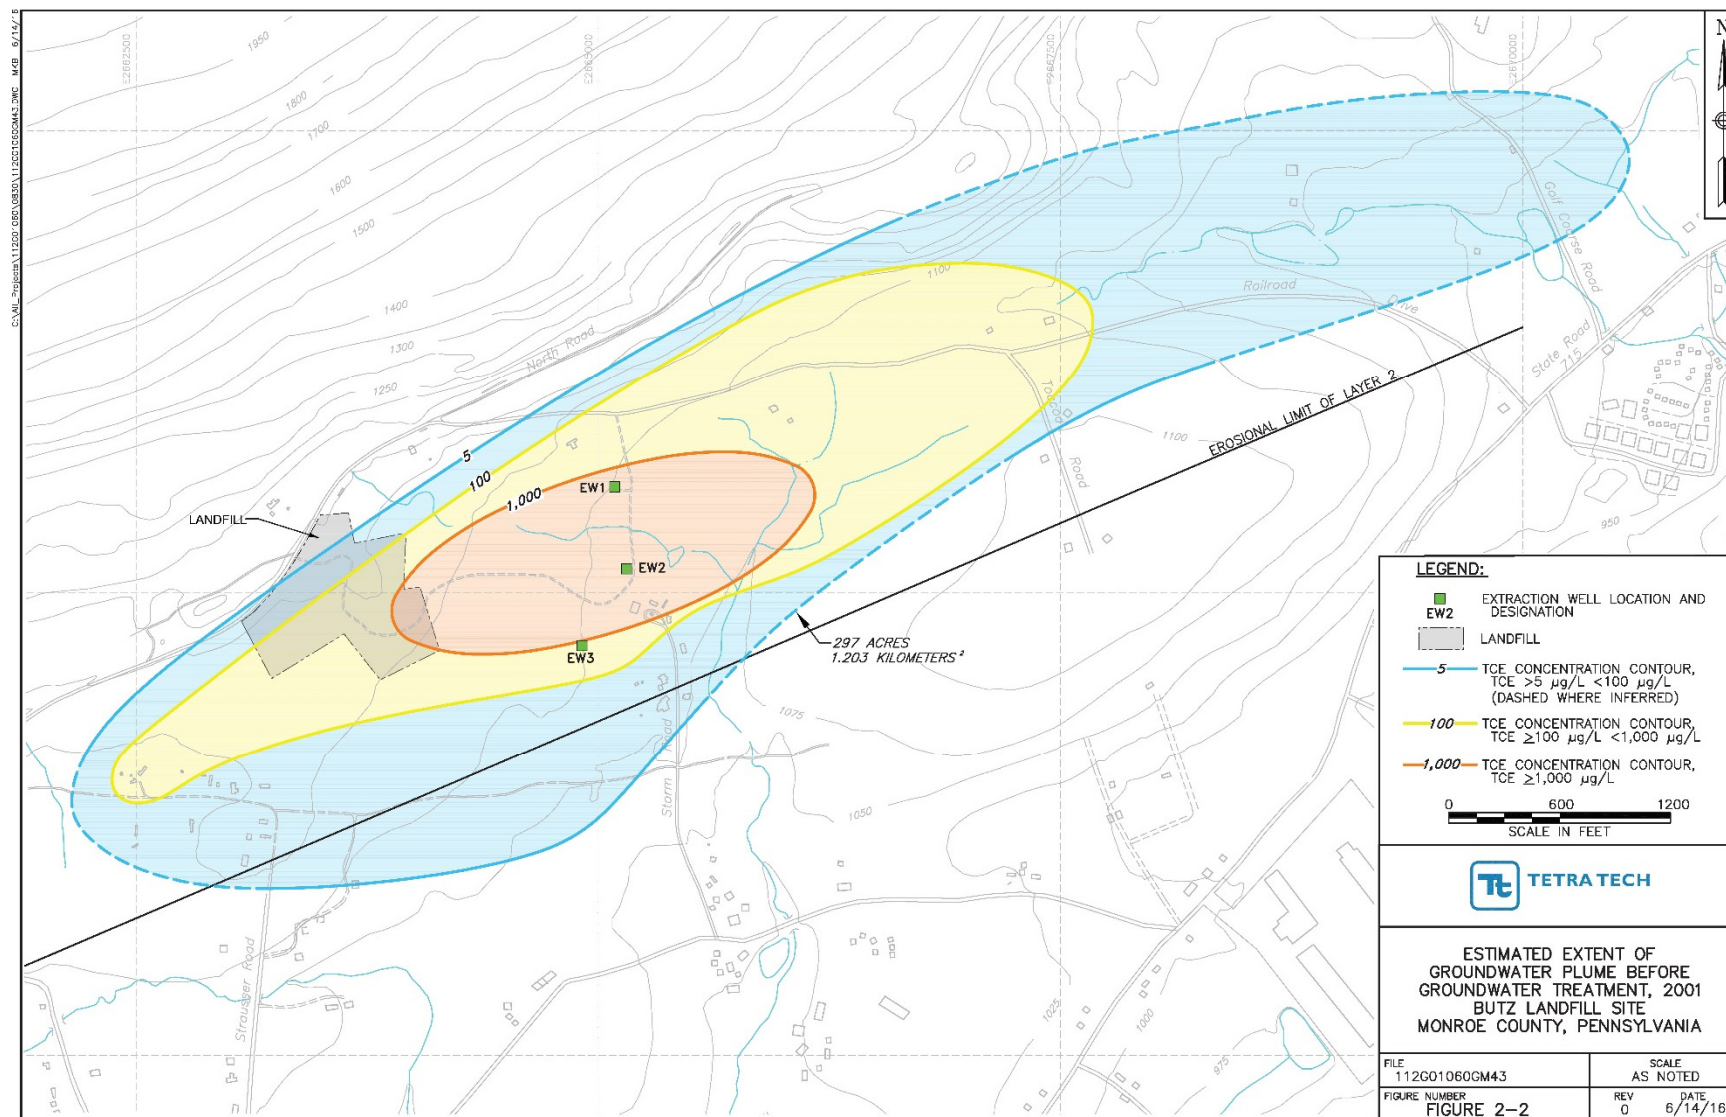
C:\AIL_Projects\112G\0600\0830\112G01060GM43.DWG MKB 6/14/16

E2662500
E2665000
E2667500
E2670000

1950
1800
1700
1600
1500
1400
1300
1250
1100
1100
950
1075
1050
1025
1000
975

North Road
Railroad
Drive
Golf Course Road
State Road 715
Toledo Road
Storm Road
Strausser Road

5
100
1,000
EW1
EW2
EW3
LANDFILL
EROSIONAL LIMIT OF LAYER 2
297 ACRES
1.203 KILOMETERS$^2$

LEGEND:
EW2 EXTRACTION WELL LOCATION AND DESIGNATION
LANDFILL
5 TCE CONCENTRATION CONTOUR, TCE >5 µg/L <100 µg/L (DASHED WHERE INFERRED)
100 TCE CONCENTRATION CONTOUR, TCE $\geq$100 µg/L <1,000 µg/L
1,000 TCE CONCENTRATION CONTOUR, TCE $\geq$1,000 µg/L

0 600 1200
SCALE IN FEET

TETRA TECH

ESTIMATED EXTENT OF GROUNDWATER PLUME BEFORE GROUNDWATER TREATMENT, 2001
BUTZ LANDFILL SITE
MONROE COUNTY, PENNSYLVANIA

FILE
112G01060GM43
SCALE
AS NOTED
FIGURE NUMBER
FIGURE 2–2
REV
0
DATE
6/14/16